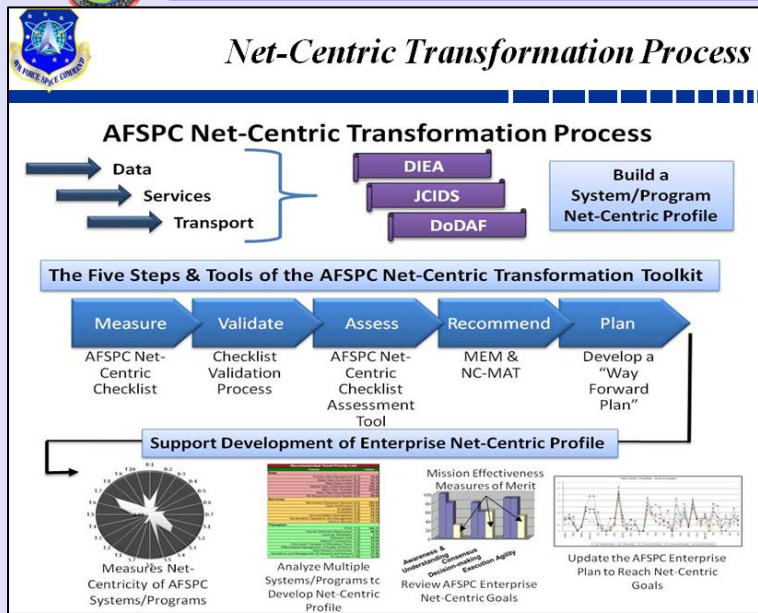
AIR FORCE SPACE COMMAND

Net-Centric Transformation Process

AFSPC Net-Centric Transformation Process

Data

Services

Transport

DIEA

JCIDS

DoDAF

Build a System/Program Net-Centric Profile

The Five Steps & Tools of the AFSPC Net-Centric Transformation Toolkit

Measure

Validate

Assess

Recommend

Plan

AFSPC Net-Centric Checklist

Checklist Validation Process

AFSPC Net-Centric Checklist Assessment Tool

MEM & NC-MAT

Develop a "Way Forward Plan"

Support Development of Enterprise Net-Centric Profile

Measures Net-Centricity of AFSPC Systems/Programs

Analyze Multiple Systems/Programs to Develop Net-Centric Profile

Mission Effectiveness Measures of Merit

Awareness & Understanding

Consensus Decision-making

Execution Agility

Review AFSPC Enterprise Net-Centric Goals

Update the AFSPC Enterprise Plan to Reach Net-Centric Goals